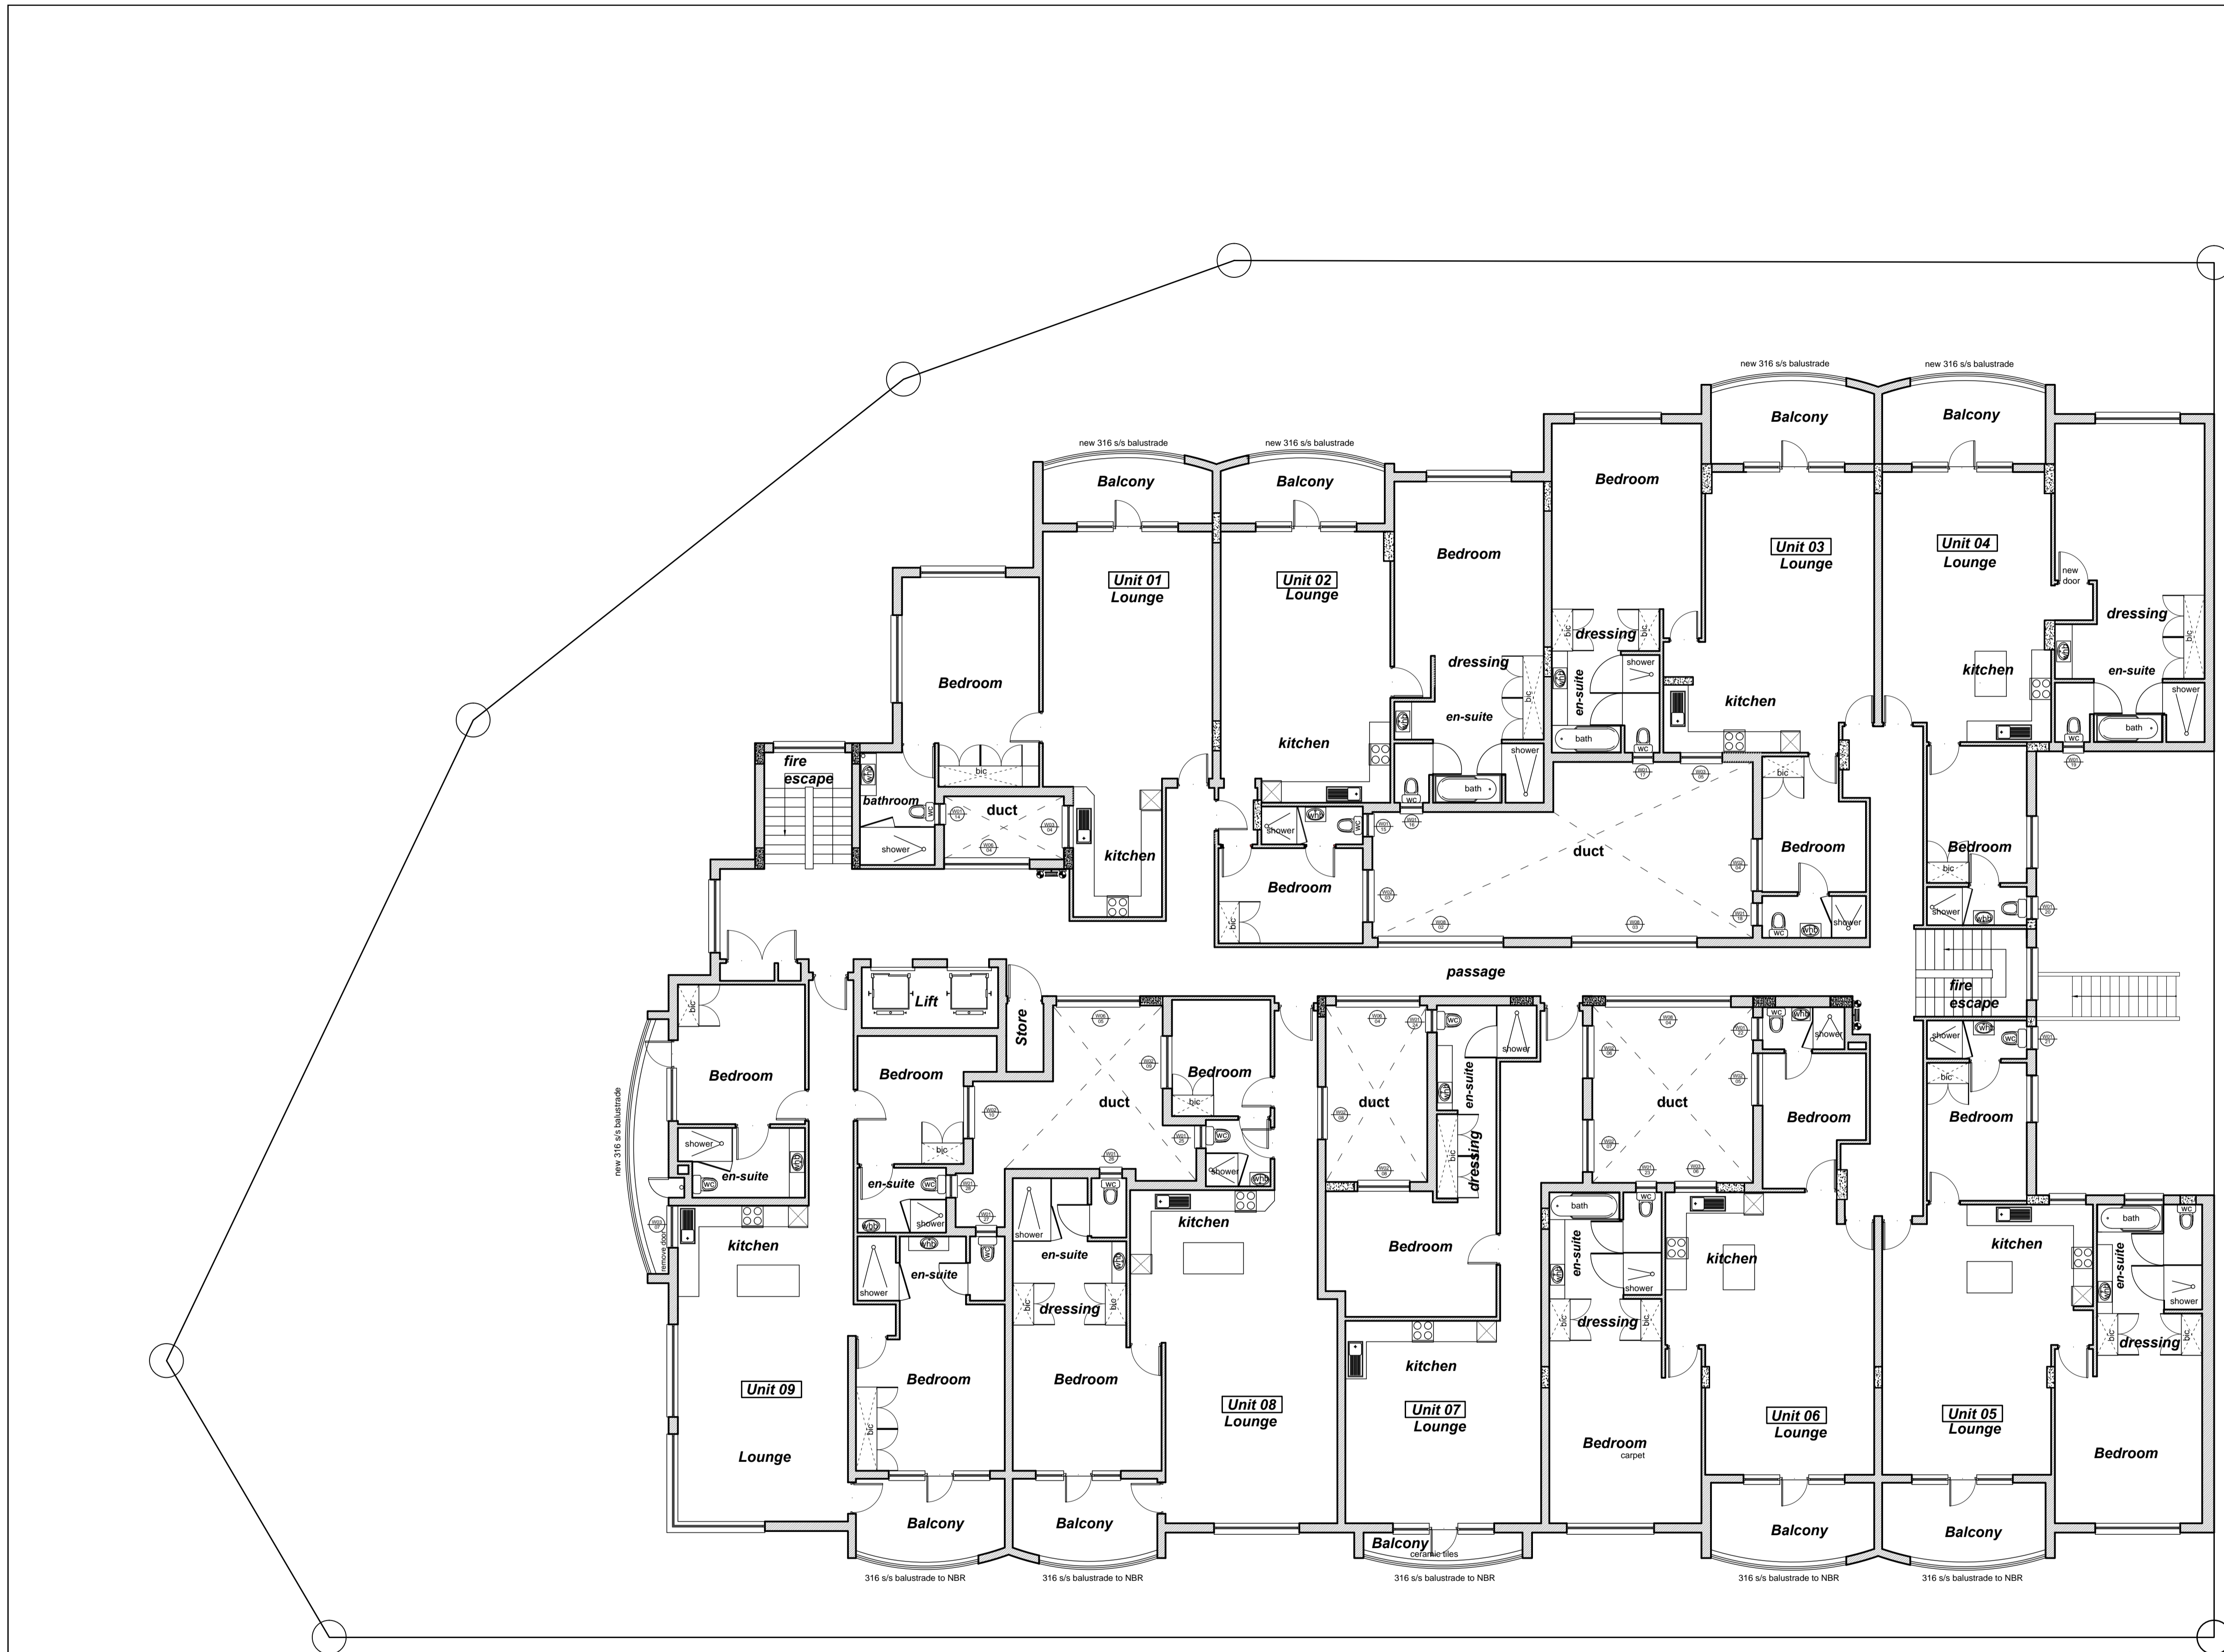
new 316 s/s balustrade
new 316 s/s balustrade
new 316 s/s balustrade
new 316 s/s balustrade

Balcony
Balcony
Balcony
Balcony

Bedroom
Bedroom
Unit 03
Lounge
Unit 04
Lounge
new door
dressing
Unit 01
Lounge
Unit 02
Lounge
dressing
bic
bic
shower
Bedroom
dressing
en-suite
kitchen
kitchen
en-suite
en-suite
bic
shower
bath
wc
bath
wc
shower
fire escape
bic
kitchen
bathroom
duct
shower
bath
wc
shower
wc
wc
bic
shower
duct
Bedroom
Bedroom
kitchen
Bedroom
bic
shower
wc
bic
passage
fire escape
Lift
Store
wc
shower
wc
shower
shower
Bedroom
Bedroom
duct
Bedroom
duct
en-suite
duct
bic
bic
Bedroom
bic
Bedroom
shower
en-suite
wc
bic
dressing
bic
en-suite
wc
shower
bath
wc
bath
wc
new 316 s/s balustrade
remove door
kitchen
en-suite
shower
shower
en-suite
kitchen
Bedroom
en-suite
kitchen
kitchen
en-suite
shower
shower
bic
dressing
bic
dressing
bic
bic
dressing
bic
kitchen
Bedroom
Bedroom
Unit 09
Unit 08
Lounge
Unit 07
Lounge
Unit 06
Lounge
Unit 05
Lounge
bic
Bedroom
carpet
Bedroom
Lounge
Balcony
Balcony
Balcony
ceramic tiles
Balcony
Balcony
316 s/s balustrade to NBR
316 s/s balustrade to NBR
316 s/s balustrade to NBR
316 s/s balustrade to NBR
316 s/s balustrade to NBR